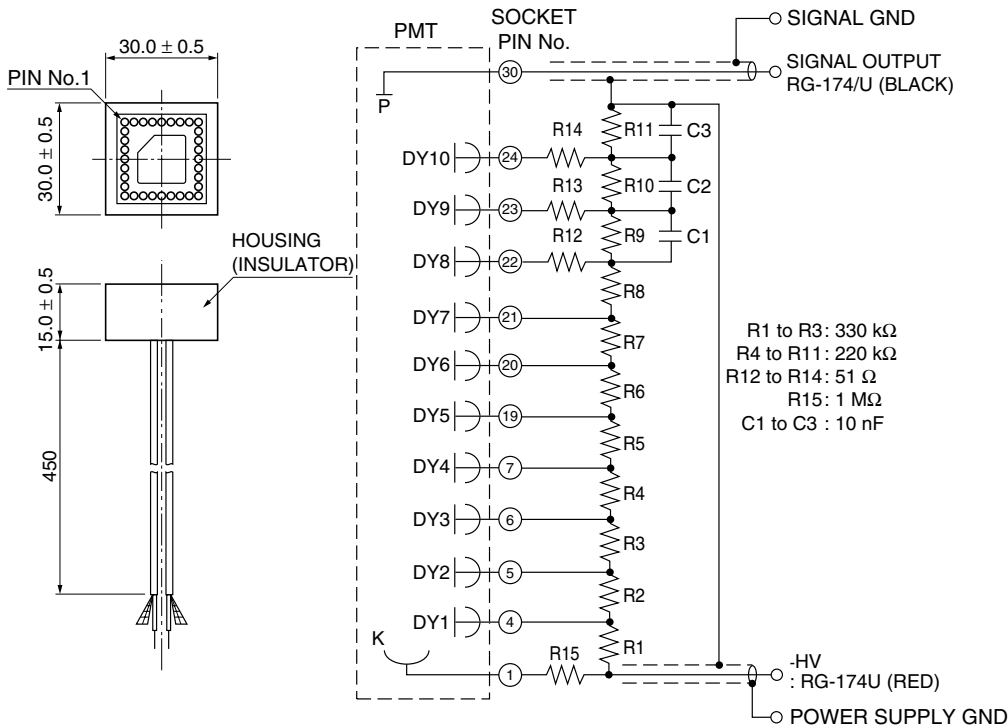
30.0 ± 0.5

PIN No.1

30.0 ± 0.5

HOUSING (INSULATOR)

15.0 ± 0.5

450

PMT

SOCKET PIN No.

SIGNAL GND

SIGNAL OUTPUT RG-174/U (BLACK)

P

30

R14

R11

C3

DY10

24

R13

R10

C2

DY9

23

R12

R9

C1

DY8

22

R8

DY7

21

R7

DY6

20

R6

DY5

19

R5

DY4

7

R4

DY3

6

R3

DY2

5

R2

DY1

4

R1

K

1

R15

R1 to R3: 330 kΩ
R4 to R11: 220 kΩ
R12 to R14: 51 Ω
R15: 1 MΩ
C1 to C3 : 10 nF

-HV
: RG-174U (RED)

POWER SUPPLY GND